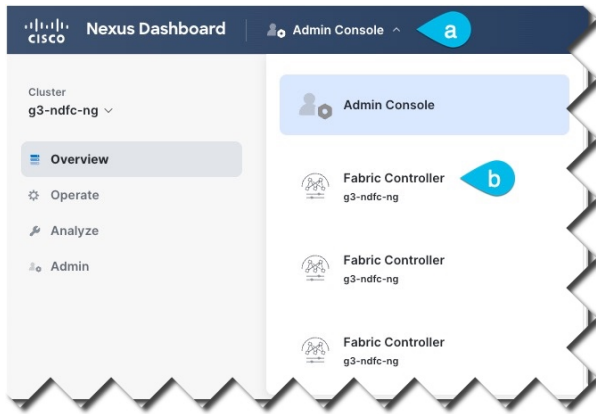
cisco Nexus Dashboard

Admin Console ^

a

Cluster
g3-ndfc-ng ∨

Overview

Operate

Analyze

Admin

Admin Console

Fabric Controller
g3-ndfc-ng

b

Fabric Controller
g3-ndfc-ng

Fabric Controller
g3-ndfc-ng